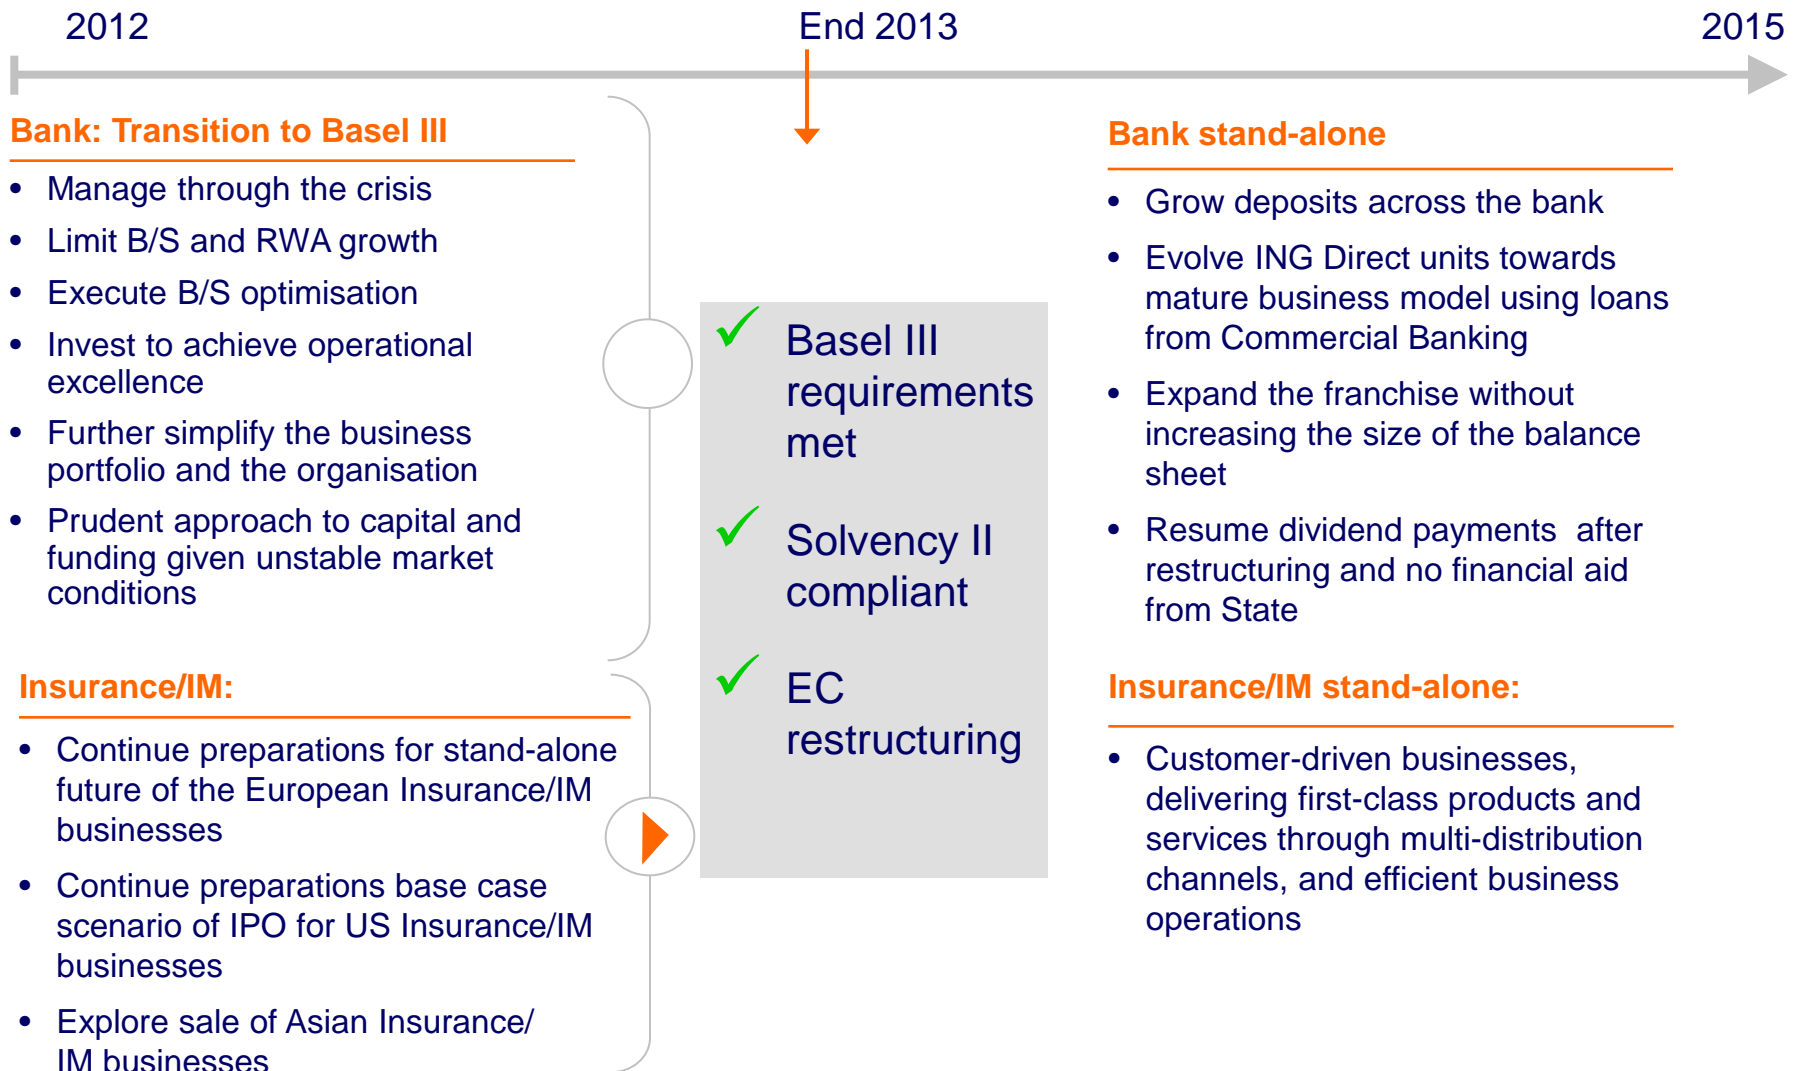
2012

End 2013

2015

Bank: Transition to Basel III

- Manage through the crisis
- Limit B/S and RWA growth
- Execute B/S optimisation
- Invest to achieve operational excellence
- Further simplify the business portfolio and the organisation
- Prudent approach to capital and funding given unstable market conditions

Insurance/IM:

- Continue preparations for stand-alone future of the European Insurance/IM businesses
- Continue preparations base case scenario of IPO for US Insurance/IM businesses
- Explore sale of Asian Insurance/ IM businesses

✓ Basel III requirements met

✓ Solvency II compliant

✓ EC restructuring

Bank stand-alone

- Grow deposits across the bank
- Evolve ING Direct units towards mature business model using loans from Commercial Banking
- Expand the franchise without increasing the size of the balance sheet
- Resume dividend payments after restructuring and no financial aid from State

Insurance/IM stand-alone:

- Customer-driven businesses, delivering first-class products and services through multi-distribution channels, and efficient business operations